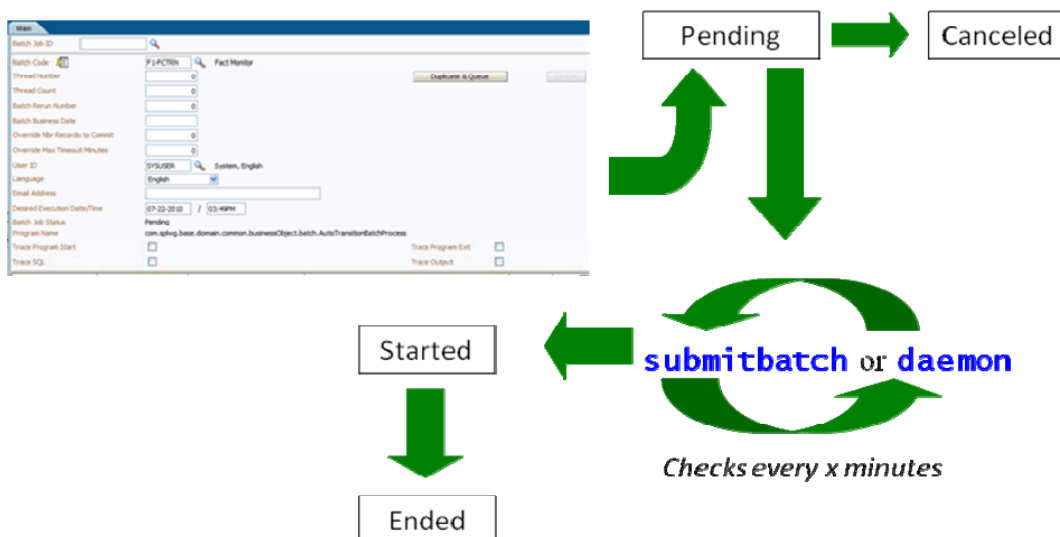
Main

Batch Job ID

Batch Code F1-FCTRN Fact Monitor

Thread Number 0

Thread Count 0

Batch Rerun Number 0

Batch Business Date

Override Nbr Records to Commit

Override Max Timeout Minutes 0

User ID SYSUSER System, English

Language English

Email Address

Desired Execution Date/Time 07-22-2010 / 03:49PM

Batch Job Status Pending

Program Name com.splwg.base.domain.common.businessObject.batch.AutoTransitionBatchProcess

Trace Program Start

Trace SQL

Duplicate & Queue

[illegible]

Trace Program Exit

Trace Output

Pending

Canceled

Started

submitbatch or daemon

Checks every x minutes

Ended